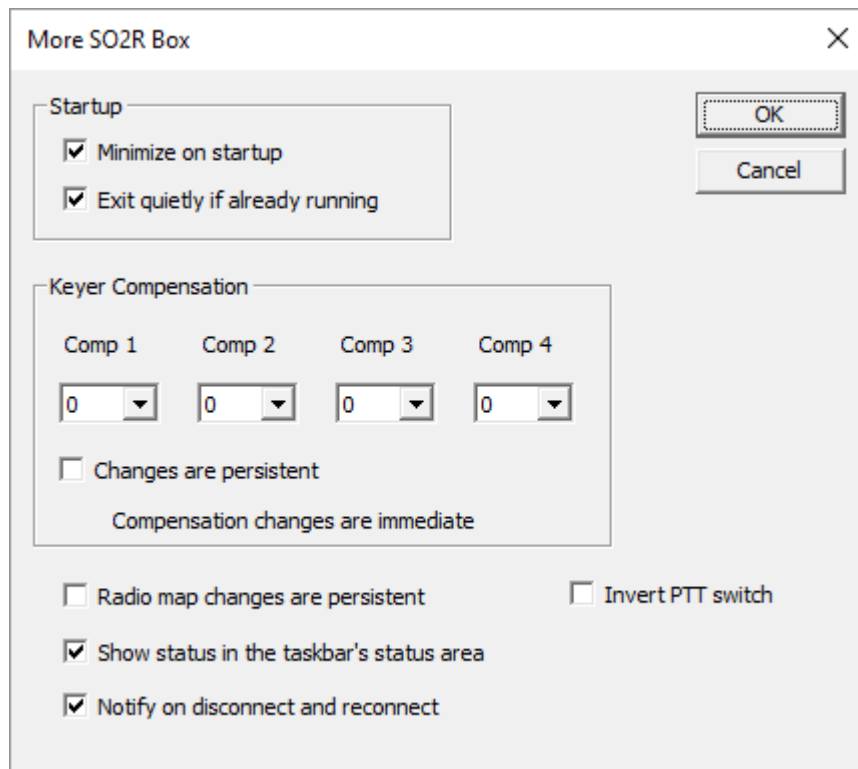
More SO2R Box

×

Startup

☑ Minimize on startup

☑ Exit quietly if already running

OK

Cancel

Keyer Compensation

Comp 1 Comp 2 Comp 3 Comp 4

0 0 0 0

☐ Changes are persistent

Compensation changes are immediate

☐ Radio map changes are persistent

☐ Invert PTT switch

☑ Show status in the taskbar's status area

☑ Notify on disconnect and reconnect